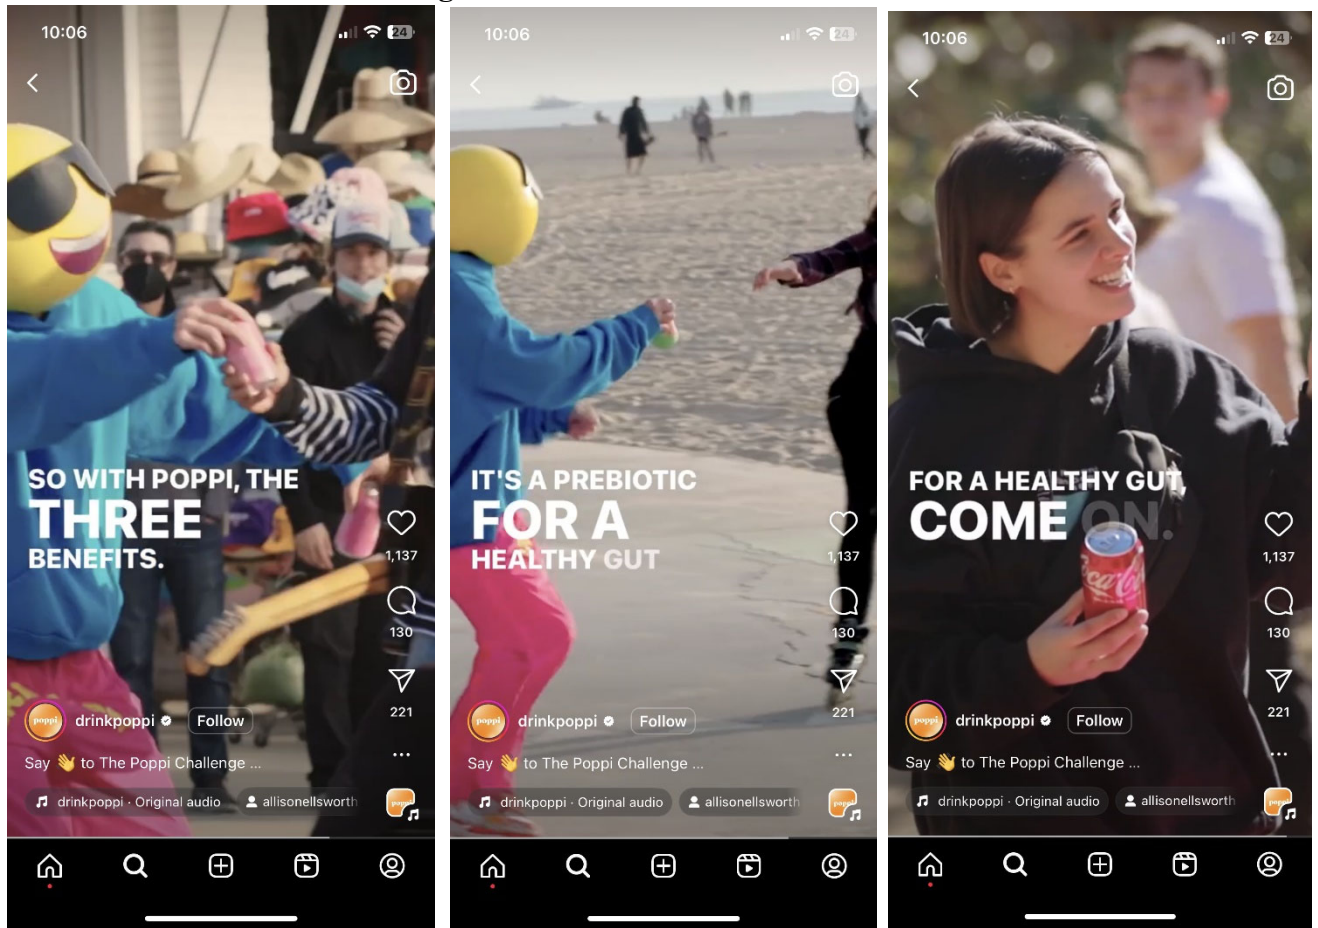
10:06

24

SO WITH POPPI, THE
THREE
BENEFITS.

1,137

130

221

poppi drinkpoppi Follow

Say 👋 to The Poppi Challenge ...

drinkpoppi · Original audio

allisonellsworth

10:06

24

IT'S A PREBIOTIC
FOR A
HEALTHY GUT

1,137

130

221

poppi drinkpoppi Follow

Say 👋 to The Poppi Challenge ...

drinkpoppi · Original audio

allisonellsworth

10:06

24

FOR A HEALTHY GUT,
COME ON.

Coca-Cola

1,137

130

221

poppi drinkpoppi Follow

Say 👋 to The Poppi Challenge ...

drinkpoppi · Original audio

allisonellsworth